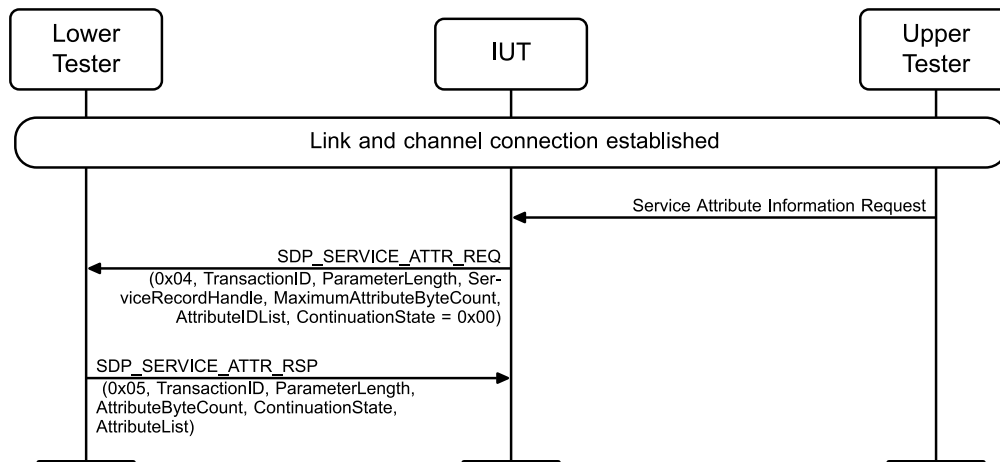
Lower Tester

IUT

Upper Tester

Link and channel connection established

Service Attribute Information Request

SDP_SERVICE_ATTR_REQ
(0x04, TransactionID, ParameterLength, ServiceRecordHandle, MaximumAttributeByteCount, AttributeIDList, ContinuationState = 0x00)

SDP_SERVICE_ATTR_RSP
(0x05, TransactionID, ParameterLength, AttributeByteCount, ContinuationState, AttributeList)